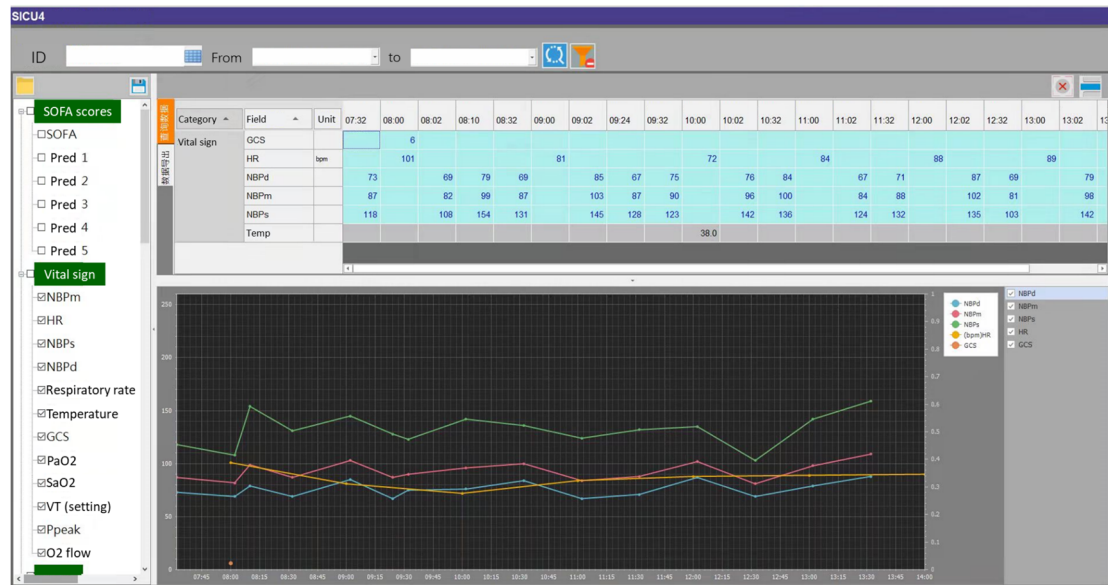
SICU4

ID From to

SOFA scores
SOFA
Pred 1
Pred 2
Pred 3
Pred 4
Pred 5
Vital sign
NBPm
HR
NBPs
NBPd
Respiratory rate
Temperature
GCS
PaO2
SaO2
VT (setting)
Ppeak
O2 flow

| Category | Field | Unit | 07:32 | 08:00 | 08:02 | 08:10 | 08:32 | 09:00 | 09:02 | 09:24 | 09:32 | 10:00 | 10:02 | 10:32 | 11:00 | 11:02 | 11:32 | 12:00 | 12:02 | 12:32 | 13:00 | 13:02 |
|---|---|---|---|---|---|---|---|---|---|---|---|---|---|---|---|---|---|---|---|---|---|---|
| Vital sign | GCS | | | 6 | | | | | | | | | | | | | | | | | | |
| | HR | bpm | | 101 | | | | 81 | | | | 72 | | | 84 | | | 88 | | | 89 | |
| | NBPd | | 73 | | 69 | 79 | 69 | | 85 | 67 | 75 | | 76 | 84 | | 67 | 71 | | 87 | 69 | | 79 |
| | NBPm | | 87 | | 82 | 99 | 87 | | 103 | 87 | 90 | | 96 | 100 | | 84 | 88 | | 102 | 81 | | 98 |
| | NBPs | | 118 | | 108 | 154 | 131 | | 145 | 128 | 123 | | 142 | 136 | | 124 | 132 | | 135 | 103 | | 142 |
| | Temp | | | | | | | | | | | 38.0 | | | | | | | | | | |

250
200
150
100
50
0
07:45 08:00 08:15 08:30 08:45 09:00 09:15 09:30 09:45 10:00 10:15 10:30 10:45 11:00 11:15 11:30 11:45 12:00 12:15 12:30 12:45 13:00 13:15 13:30 13:45 14:00
1
0.9
0.8
0.7
0.6
0.5
0.4
0.3
0.2
0.1
0

NBPd
NBPm
NBPs
(bpm)HR
GCS

NBPd
NBPm
NBPs
HR
GCS